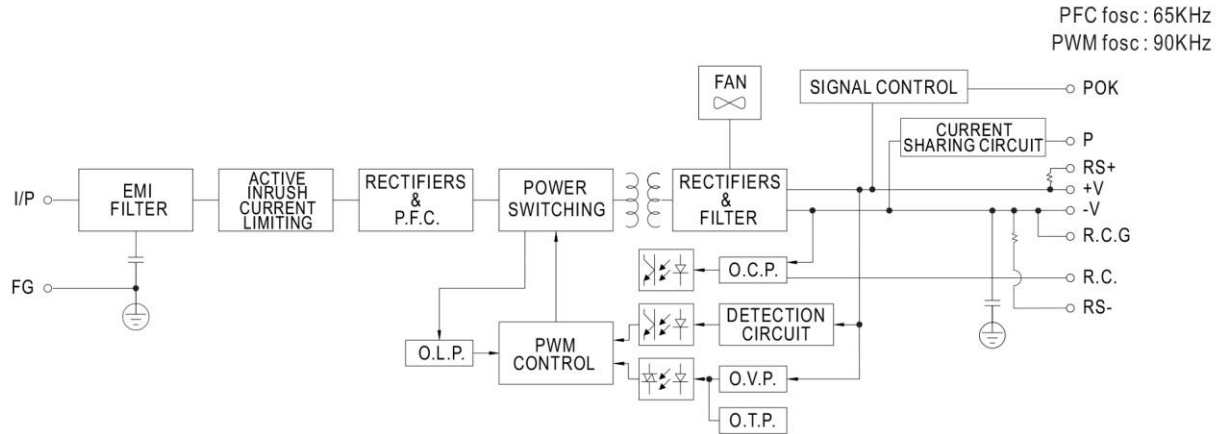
PFC fosc : 65KHz
PWM fosc : 90KHz

FAN

SIGNAL CONTROL

POK

CURRENT SHARING CIRCUIT

P

RS+

+V

-V

R.C.G

I/P

EMI FILTER

ACTIVE INRUSH CURRENT LIMITING

RECTIFIERS & P.F.C.

POWER SWITCHING

RECTIFIERS & FILTER

FG

O.C.P.

R.C.

RS-

DETECTION CIRCUIT

O.L.P.

PWM CONTROL

O.V.P.

O.T.P.